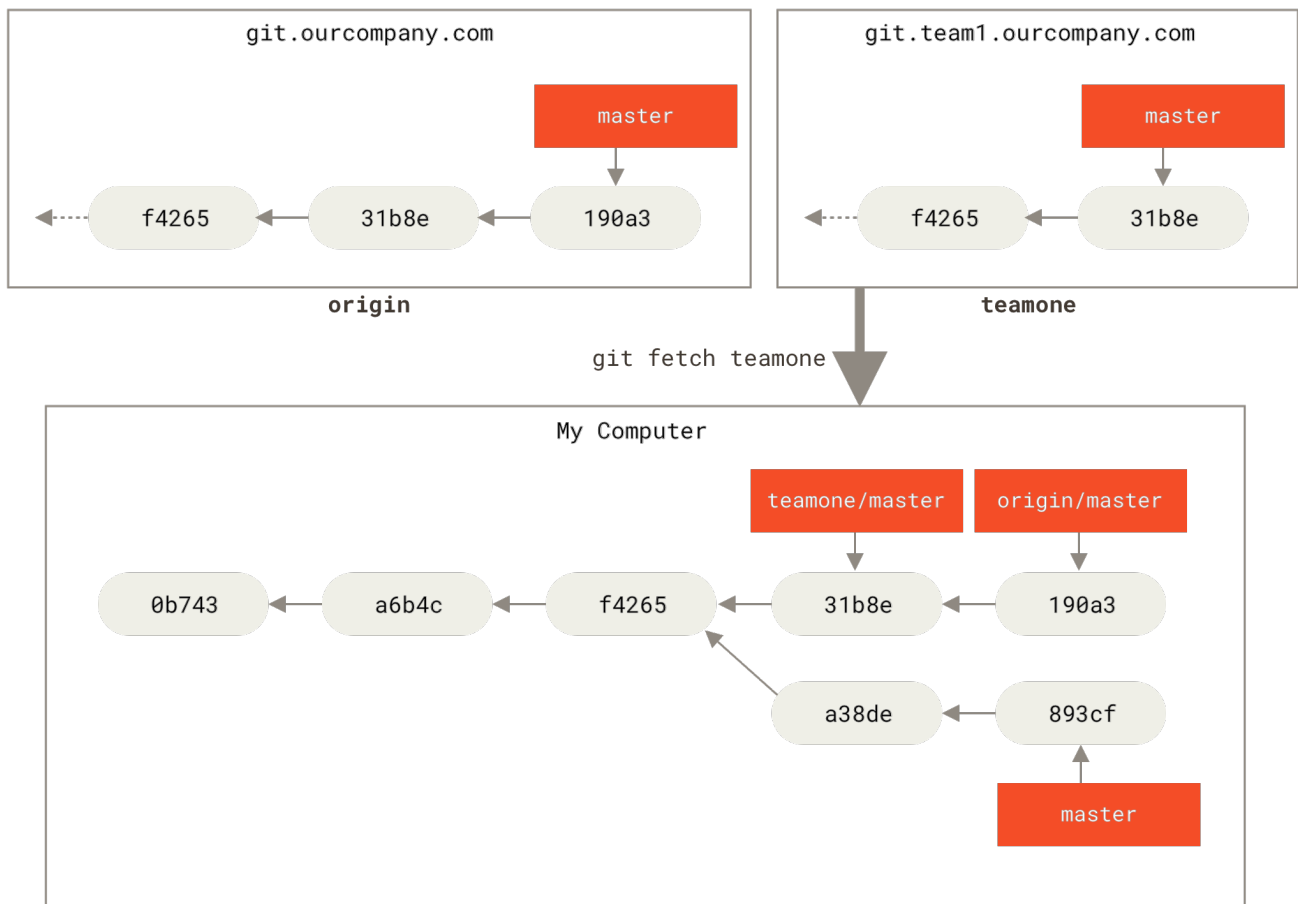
git.ourcompany.com

master

f4265

31b8e

190a3

origin

git.team1.ourcompany.com

master

f4265

31b8e

teamone

git fetch teamone

My Computer

teamone/master

origin/master

0b743

a6b4c

f4265

31b8e

190a3

a38de

893cf

master